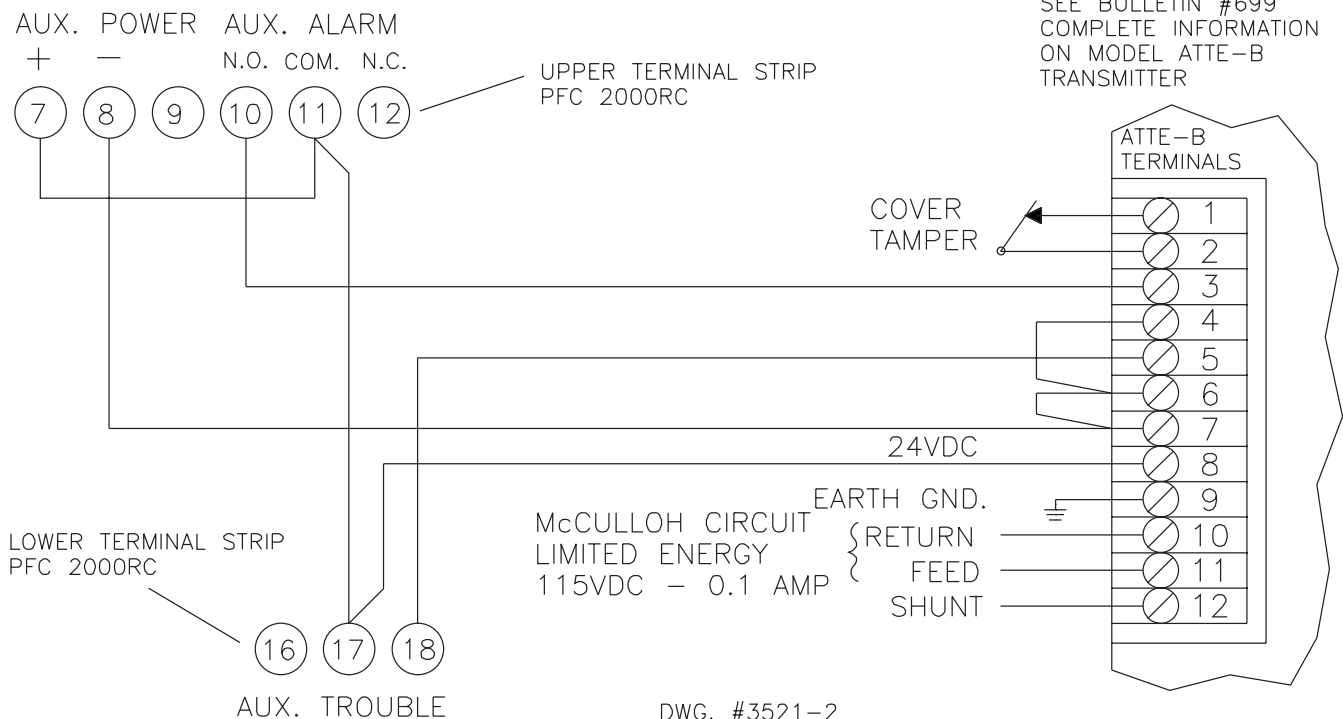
AUX. POWER AUX. ALARM
+ — N.O. COM. N.C.
7 8 9 10 11 12

UPPER TERMINAL STRIP
PFC 2000RC

SEE BULLETIN #699 COMPLETE INFORMATION ON MODEL ATTE–B TRANSMITTER

ATTE–B
TERMINALS

COVER
TAMPER

1
2
3
4
5
6
7
24VDC
8
EARTH GND.
9
McCULLOH CIRCUIT
LIMITED ENERGY
115VDC – 0.1 AMP
RETURN
10
FEED
11
SHUNT
12

LOWER TERMINAL STRIP
PFC 2000RC

16 17 18
AUX. TROUBLE

DWG. #3521–2